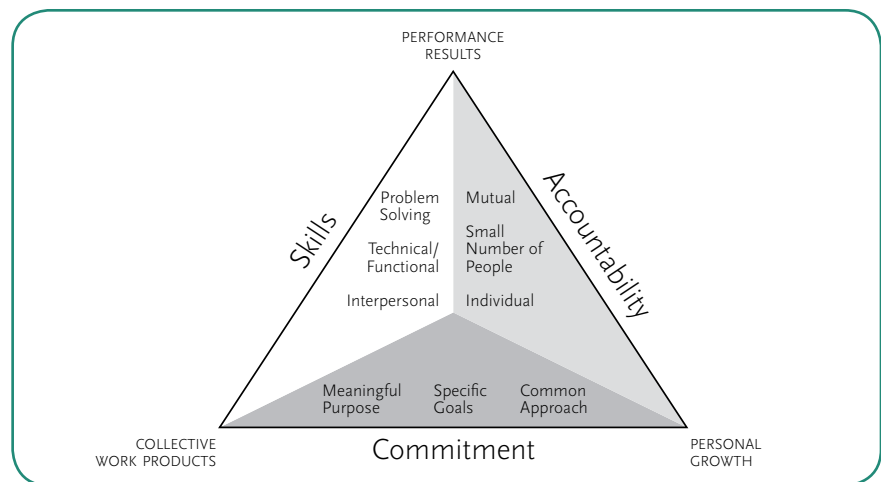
PERFORMANCE RESULTS

Skills

Accountability

Problem Solving

Technical/ Functional

Interpersonal

Mutual

Small Number of People

Individual

Meaningful Purpose

Specific Goals

Common Approach

COLLECTIVE WORK PRODUCTS

Commitment

PERSONAL GROWTH